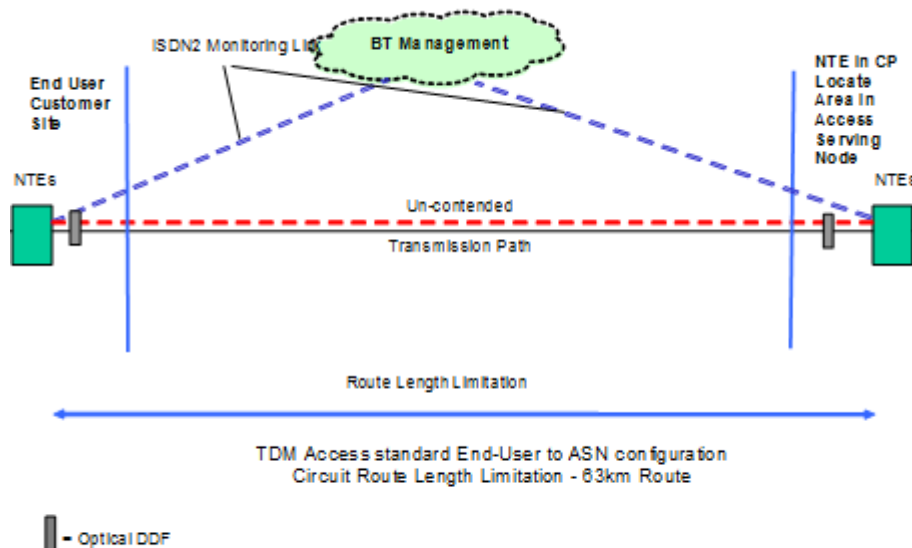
ISDN2 Monitoring Lin

BT Management

End User Customer Site

NTE in CP Locate Area in Access Serving Node

NTEs

NTEs

Un-contended

Transmission Path

Route Length Limitation

TDM Access standard End-User to ASN configuration
Circuit Route Length Limitation - 63km Route

- Optical DDF